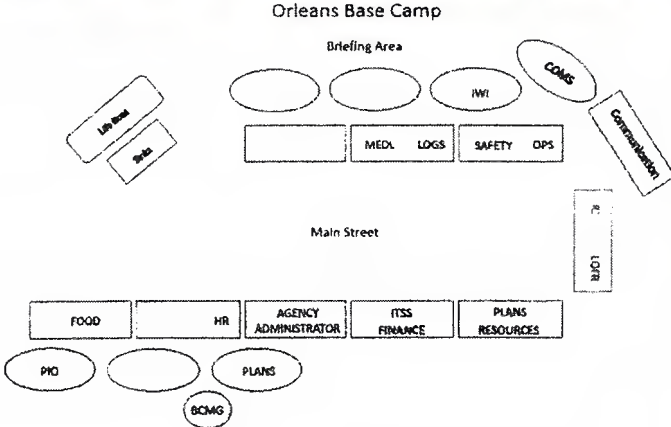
Orleans Base Camp

Briefing Area

IWI

COMS

Communication

Life Boat

Sinks

MEDL LOGS

SAFETY OPS

Main Street

IC

LQFR

FOOD

HR

AGENCY ADMINISTRATOR

ITSS FINANCE

PLANS RESOURCES

PIO

PLANS

BCMG